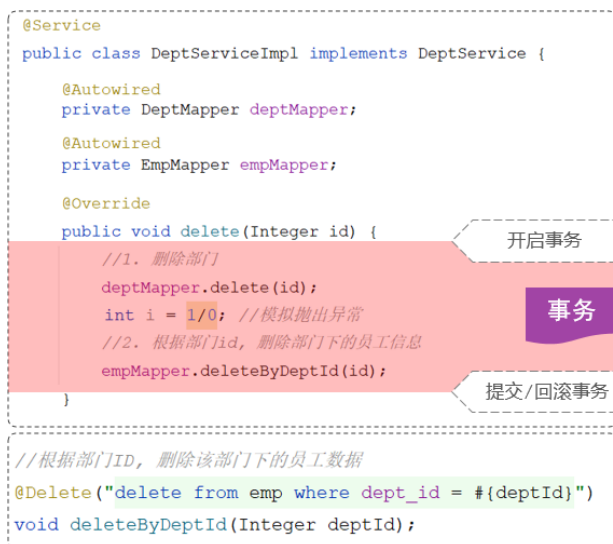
@Service
public class DeptServiceImpl implements DeptService {

@Autowired
private DeptMapper deptMapper;

@Autowired
private EmpMapper empMapper;

@Override
public void delete(Integer id) {
//1. 删除部门
deptMapper.delete(id);
int i = 1/0; //模拟抛出异常
//2. 根据部门id, 删除部门下的员工信息
empMapper.deleteByDeptId(id);
}

开启事务

事务

提交/回滚事务

//根据部门ID, 删除该部门下的员工数据
@Delete("delete from emp where dept_id = #{deptId}")
void deleteByDeptId(Integer deptId);